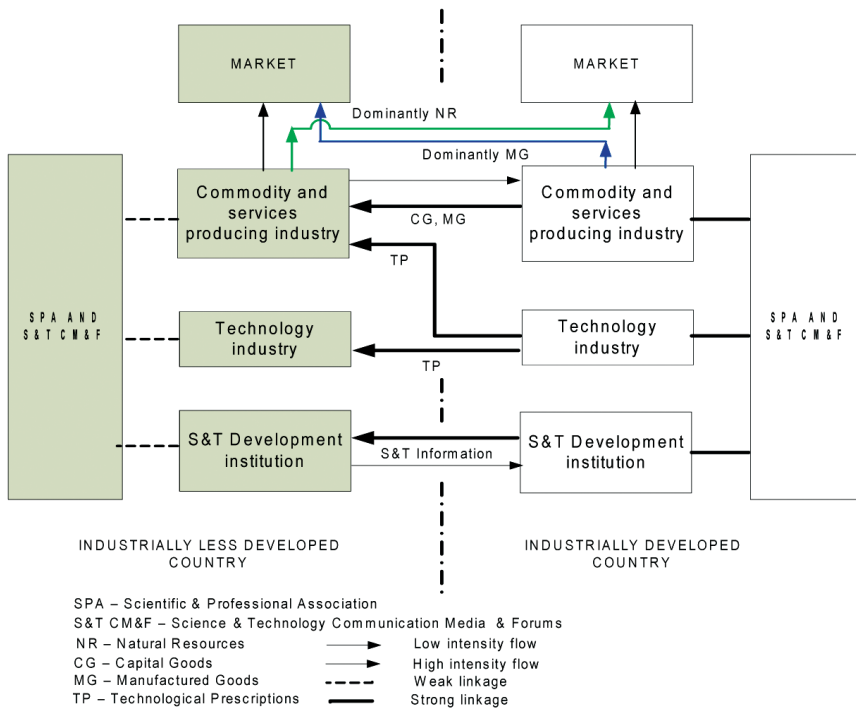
MARKET

MARKET

Dominantly NR

Dominantly MG

SPA AND S&T CM&F

Commodity and services producing industry

CG, MG

Commodity and services producing industry

SPA AND S&T CM&F

TP

Technology industry

Technology industry

TP

S&T Development institution

S&T Information

S&T Development institution

INDUSTRIALLY LESS DEVELOPED COUNTRY

INDUSTRIALLY DEVELOPED COUNTRY

SPA – Scientific & Professional Association
S&T CM&F – Science & Technology Communication Media & Forums
NR – Natural Resources
CG – Capital Goods
MG – Manufactured Goods
TP – Technological Prescriptions

Low intensity flow
High intensity flow
Weak linkage
Strong linkage